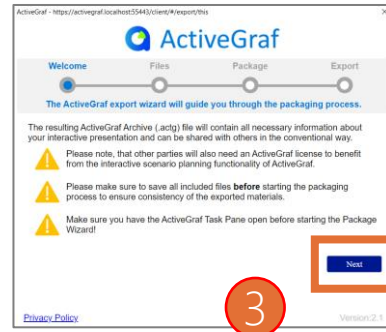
ActiveGraf - https://activegraf.localhost:55443/client/#/export/this

×

ActiveGraf

Welcome

Files

Package

Export

The ActiveGraf export wizard will guide you through the packaging process.

The resulting ActiveGraf Archive (.actg) file will contain all necessary information about your interactive presentation and can be shared with others in the conventional way.

Please note, that other parties will also need an ActiveGraf license to benefit from the interactive scenario planning functionality of ActiveGraf.

Please make sure to save all included files **before** starting the packaging process to ensure consistency of the exported materials.

Make sure you have the ActiveGraf Task Pane open before starting the Package Wizard!

Next

3

Privacy Policy

Version:2.1